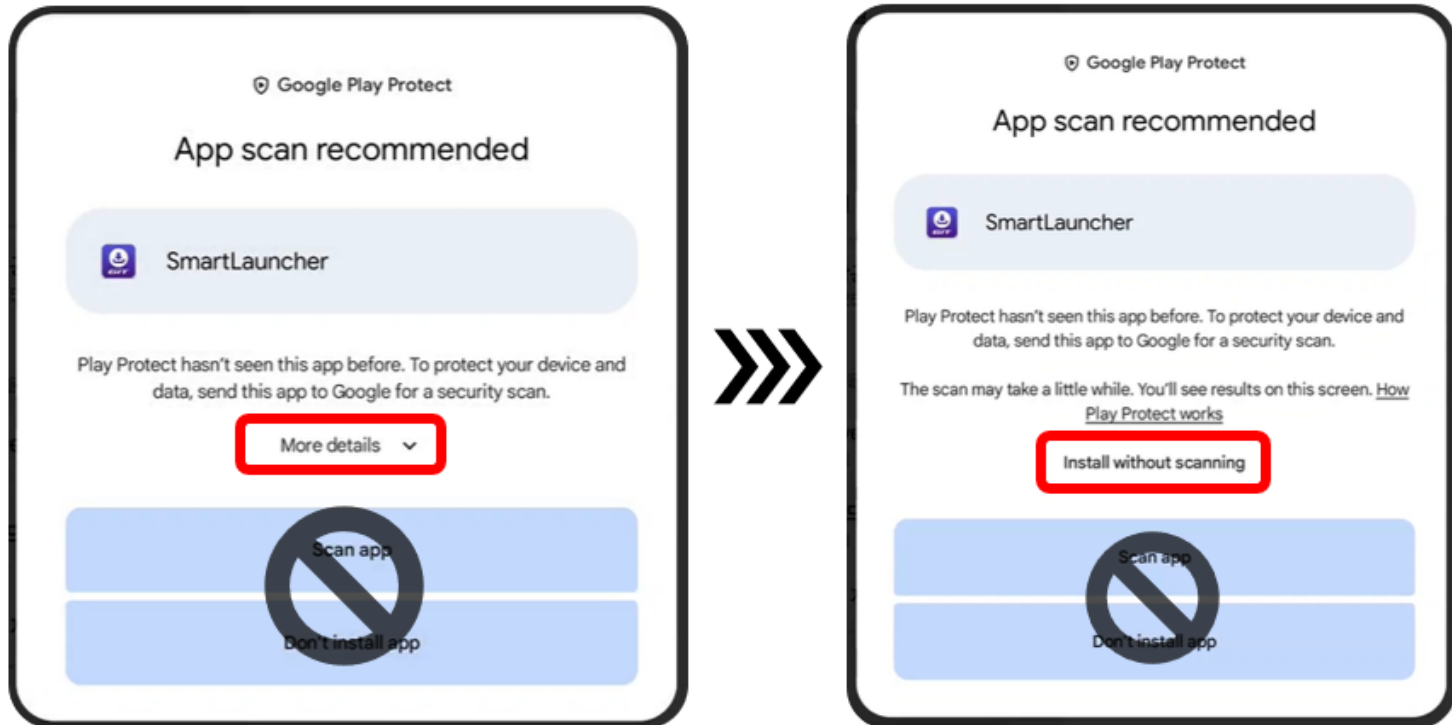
Google Play Protect

App scan recommended

SmartLauncher

Play Protect hasn't seen this app before. To protect your device and data, send this app to Google for a security scan.

More details

Scan app

Don't install app

Google Play Protect

App scan recommended

SmartLauncher

Play Protect hasn't seen this app before. To protect your device and data, send this app to Google for a security scan.

The scan may take a little while. You'll see results on this screen. How Play Protect works

Install without scanning

Scan app

Don't install app